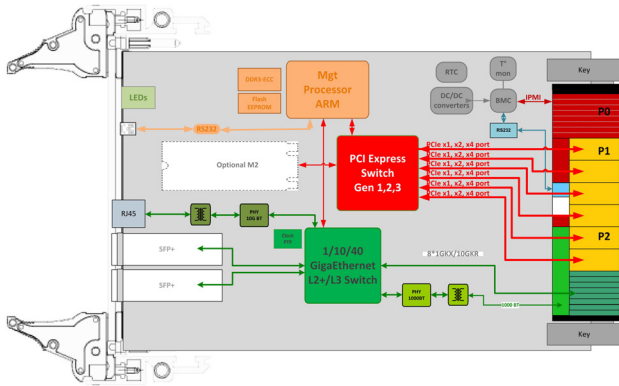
Key

RTC

T°
mon

DDR3-ECC

Flash
EEPROM

Mgt
Processor
ARM

DC/DC
converters

BMC

IPMI

P0

LEDs

RS232

RS232

Optional M2

PCI Express
Switch
Gen 1,2,3

PCIe x1, x2, x4 port
PCle x1, x2, x4 port
PCle x1, x2, x4 port
PCle x1, x2, x4 port
PCle x1, x2, x4 port
PCle x1, x2, x4 port

P1

RJ45

PHY
10G BT

Clock
SYS

1/10/40
GigaEthernet
L2+/L3 Switch

8*1GKX/10GKR

P2

SFP+

SFP+

PHY
1000BT

1000 BT

Key